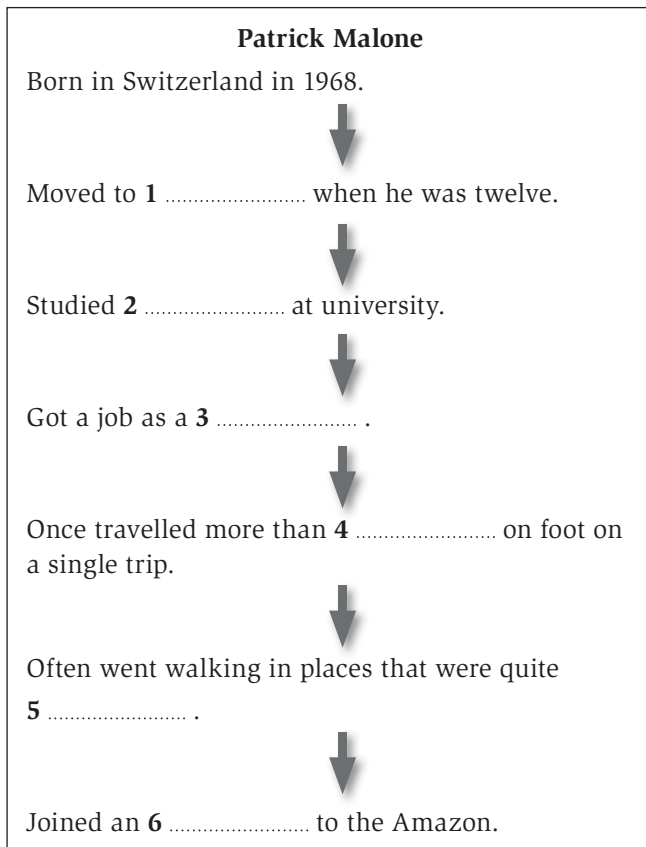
**Patrick Malone**

Born in Switzerland in 1968.

Moved to **1** ........................ when he was twelve.

Studied **2** ........................ at university.

Got a job as a **3** ........................ .

Once travelled more than **4** ........................ on foot on a single trip.

Often went walking in places that were quite **5** ........................ .

Joined an **6** ........................ to the Amazon.